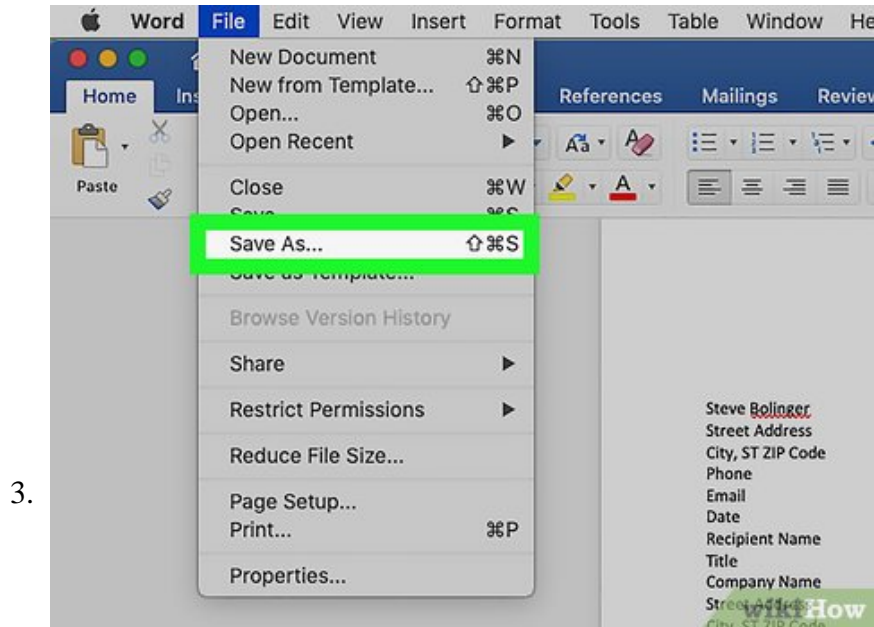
Word File Edit View Insert Format Tools Table Window He

Home Ins References Mailings Review

Paste

New Document ⌘N
New from Template... ⇧⌘P
Open... ⌘O
Open Recent ▶

Close ⌘W
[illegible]

Save As... ⇧⌘S
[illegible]

Browse Version History

Share ▶

Restrict Permissions ▶

Reduce File Size...

Page Setup...
Print... ⌘P

Properties...

Steve Bolinger
Street Address
City, ST ZIP Code
Phone
Email
Date
Recipient Name
Title
Company Name
Stre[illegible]

3.

wikiHow